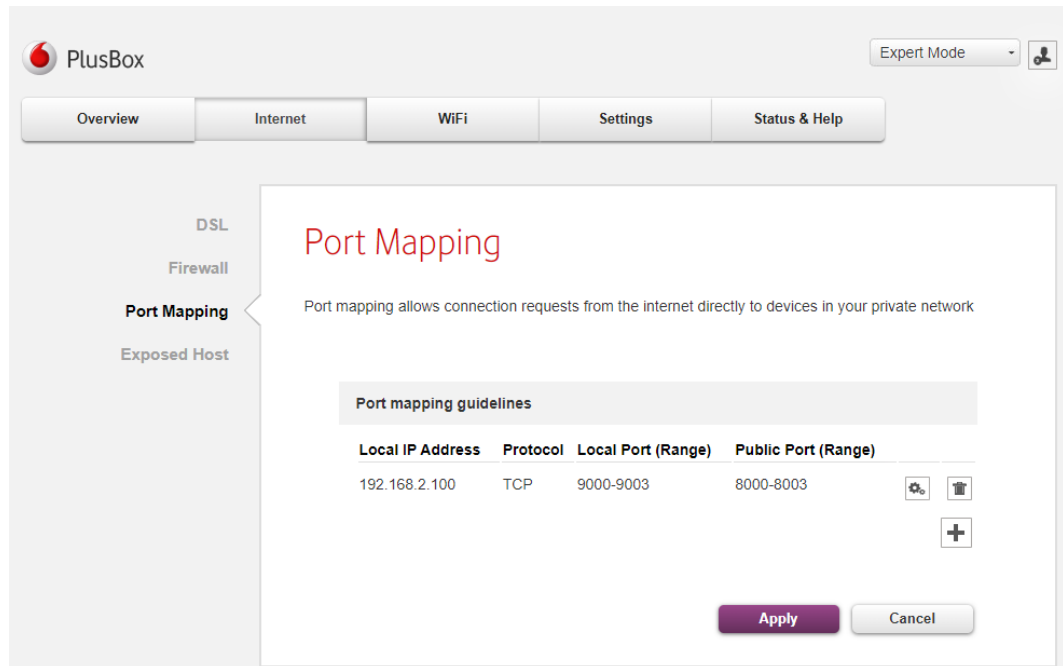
PlusBox

Expert Mode

Overview
Internet
WiFi
Settings
Status & Help

DSL
Firewall
Port Mapping
Exposed Host

Port Mapping

Port mapping allows connection requests from the internet directly to devices in your private network

Port mapping guidelines

| Local IP Address | Protocol | Local Port (Range) | Public Port (Range) |
|---|---|---|---|
| 192.168.2.100 | TCP | 9000-9003 | 8000-8003 |

Apply
Cancel